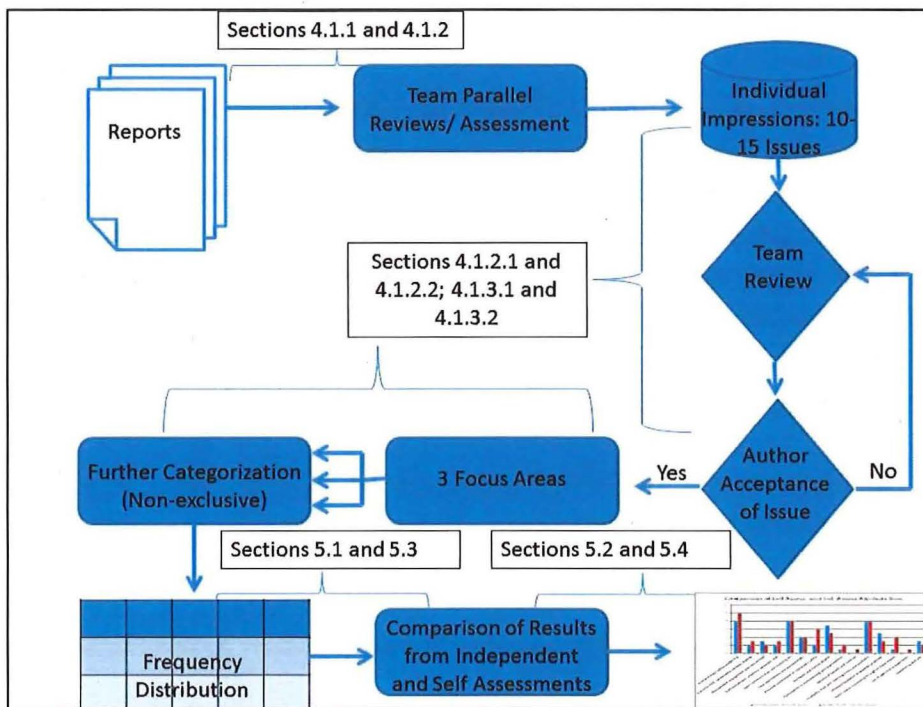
Sections 4.1.1 and 4.1.2

Reports

Team Parallel Reviews/ Assessment

Individual Impressions: 10-15 Issues

Team Review

Sections 4.1.2.1 and 4.1.2.2; 4.1.3.1 and 4.1.3.2

Further Categorization (Non-exclusive)

3 Focus Areas

Yes

Author Acceptance of Issue

No

Sections 5.1 and 5.3

Sections 5.2 and 5.4

Frequency Distribution

Comparison of Results from Independent and Self Assessments

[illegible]